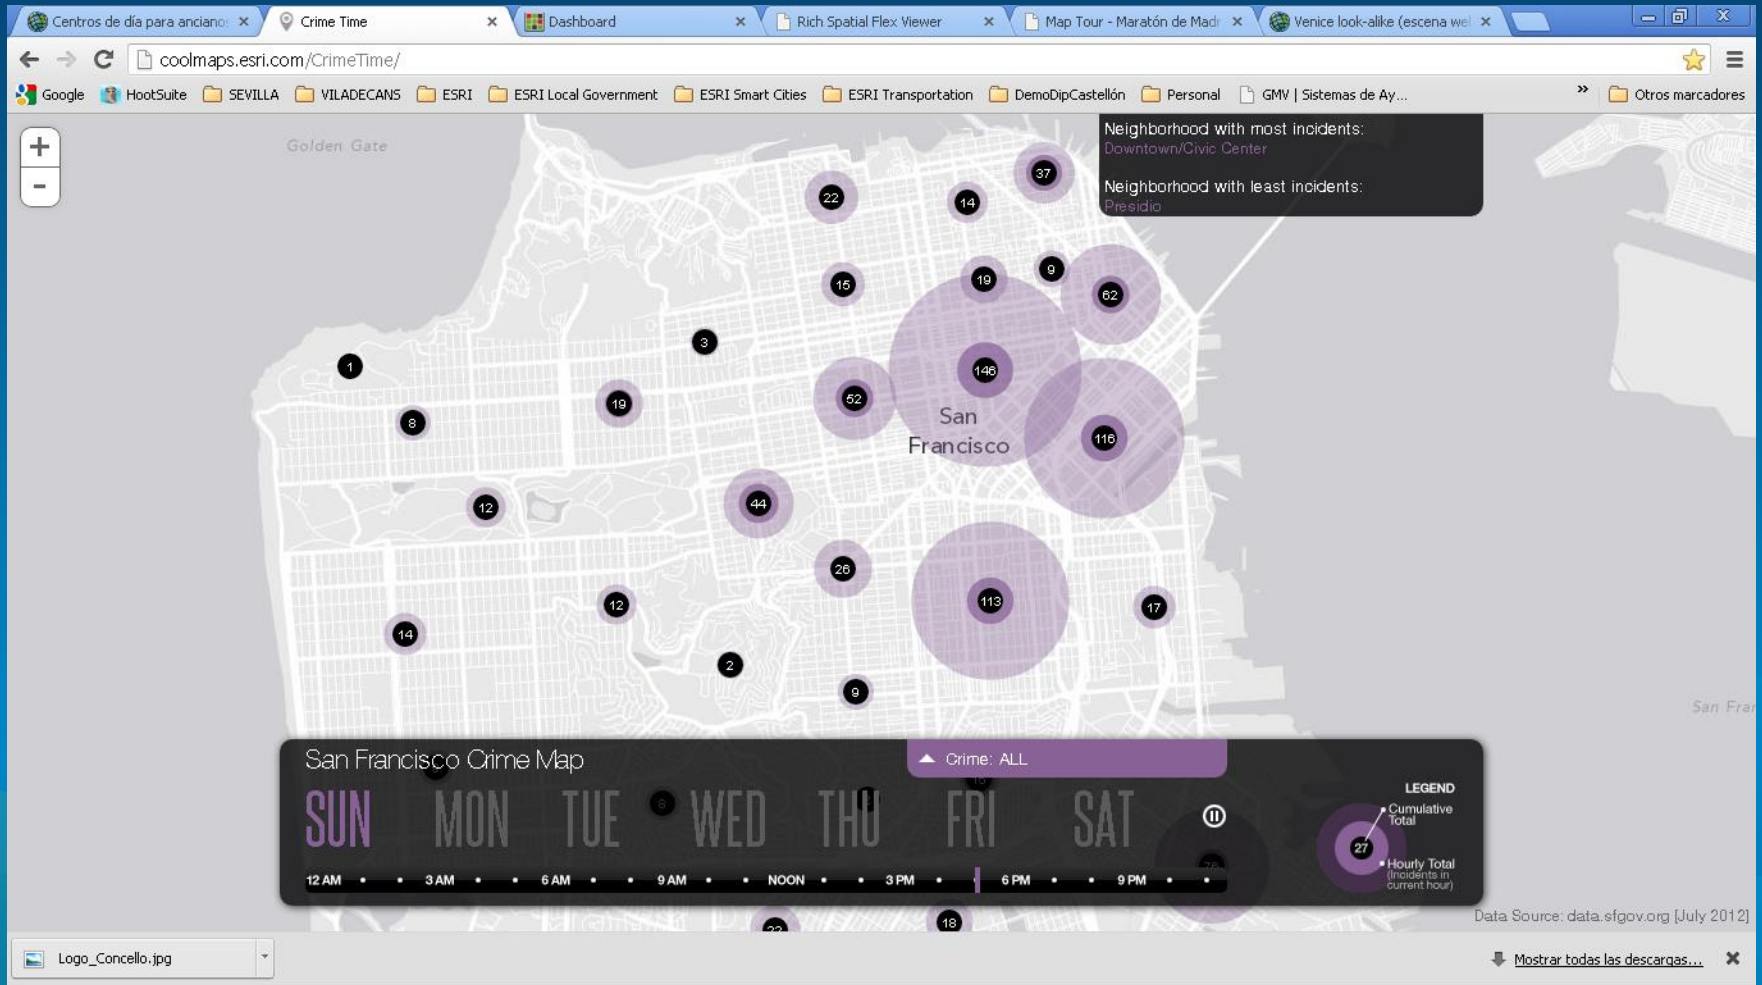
Centros de día para ancianos ×
Crime Time ×
Dashboard ×
Rich Spatial Flex Viewer ×
Map Tour - Maratón de Madr ×
Venice look-alike (escena we ×

coolmaps.esri.com/CrimeTime/

Google
HootSuite
SEVILLA
VILADECANS
ESRI
ESRI Local Government
ESRI Smart Cities
ESRI Transportation
DemoDipCastellón
Personal
GMV | Sistemas de Ay...
»
Otros marcadores

+
−

Golden Gate

Neighborhood with most incidents:
Downtown/Civic Center

Neighborhood with least incidents:
Presidio

37
22
14
15
19
9
62
3
1
146
8
19
52
San Francisco
116
12
44
26
113
12
17
14
2
9

San Fran

San Francisco Crime Map

Crime: ALL

SUN MON TUE WED THU FRI SAT

12 AM 3 AM 6 AM 9 AM NOON 3 PM 6 PM 9 PM

LEGEND
Cumulative Total
27
Hourly Total (Incidents in current hour)

Data Source: data.sfgov.org [July 2012]

18

Logo_Concello.jpg

Mostrar todas las descargas...